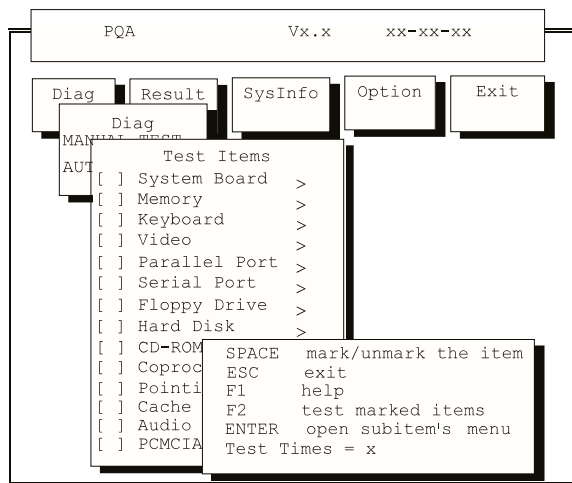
PQA Vx.x xx-xx-xx

Diag Result SysInfo Option Exit

Diag
MANUAL TEST
AUT

Test Items
[ ] System Board >
[ ] Memory >
[ ] Keyboard >
[ ] Video >
[ ] Parallel Port >
[ ] Serial Port >
[ ] Floppy Drive >
[ ] Hard Disk >
[ ] CD-ROM
[ ] Coproc
[ ] Pointi
[ ] Cache
[ ] Audio
[ ] PCMCIA

SPACE mark/unmark the item
ESC exit
F1 help
F2 test marked items
ENTER open subitem's menu
Test Times = x